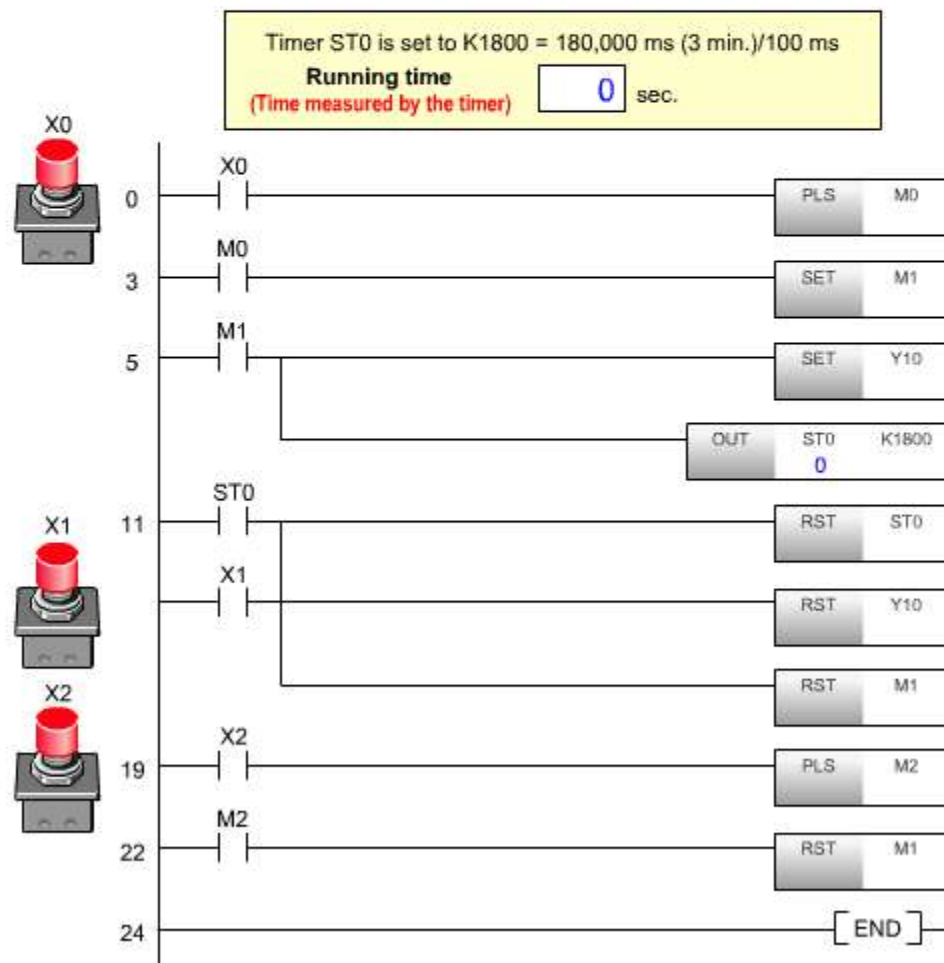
Timer ST0 is set to K1800 = 180,000 ms (3 min.)/100 ms

Running time
(Time measured by the timer) 0 sec.

X0

0 X0 PLS M0

3 M0 SET M1

5 M1 SET Y10

OUT ST0 K1800
0

X1

11 ST0 RST ST0

X1 RST Y10

RST M1

X2

19 X2 PLS M2

22 M2 RST M1

24 END